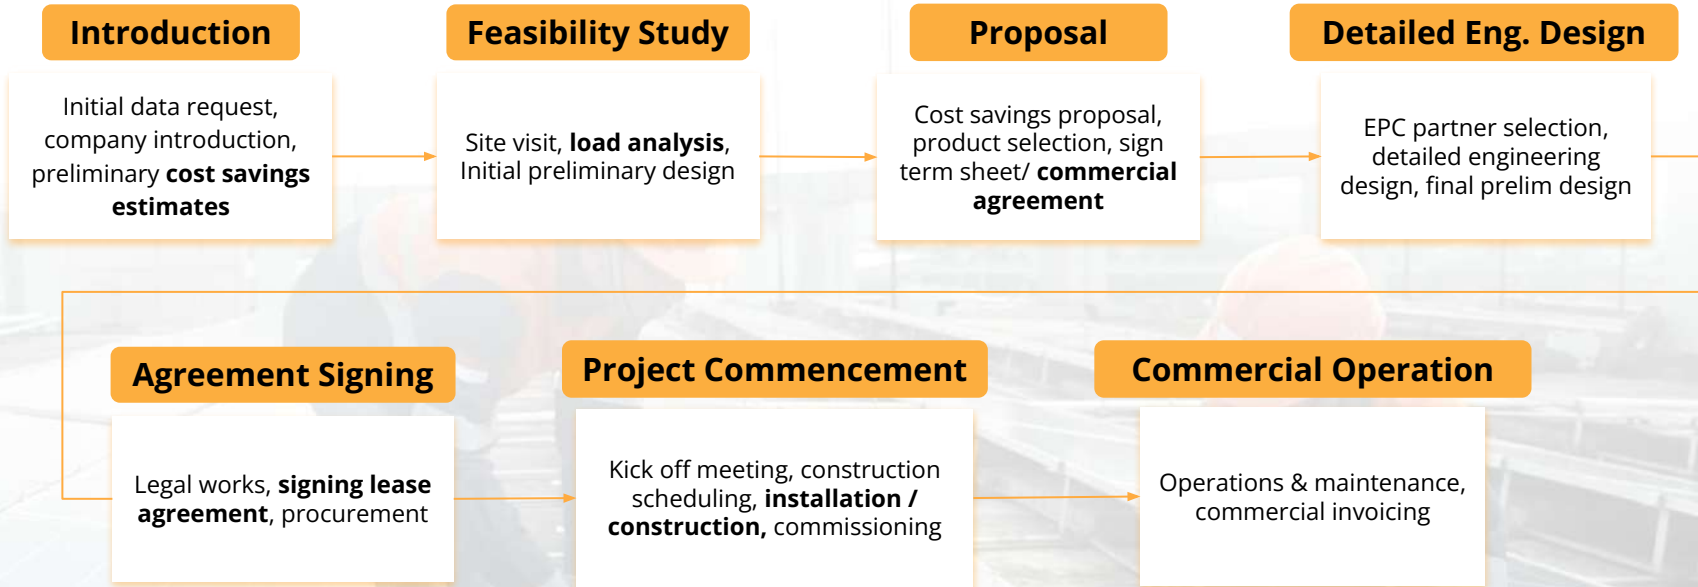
Introduction

Initial data request, company introduction, preliminary cost savings estimates

Feasibility Study

Site visit, load analysis, Initial preliminary design

Proposal

Cost savings proposal, product selection, sign term sheet/ commercial agreement

Detailed Eng. Design

EPC partner selection, detailed engineering design, final prelim design

Agreement Signing

Legal works, signing lease agreement, procurement

Project Commencement

Kick off meeting, construction scheduling, installation / construction, commissioning

Commercial Operation

Operations & maintenance, commercial invoicing